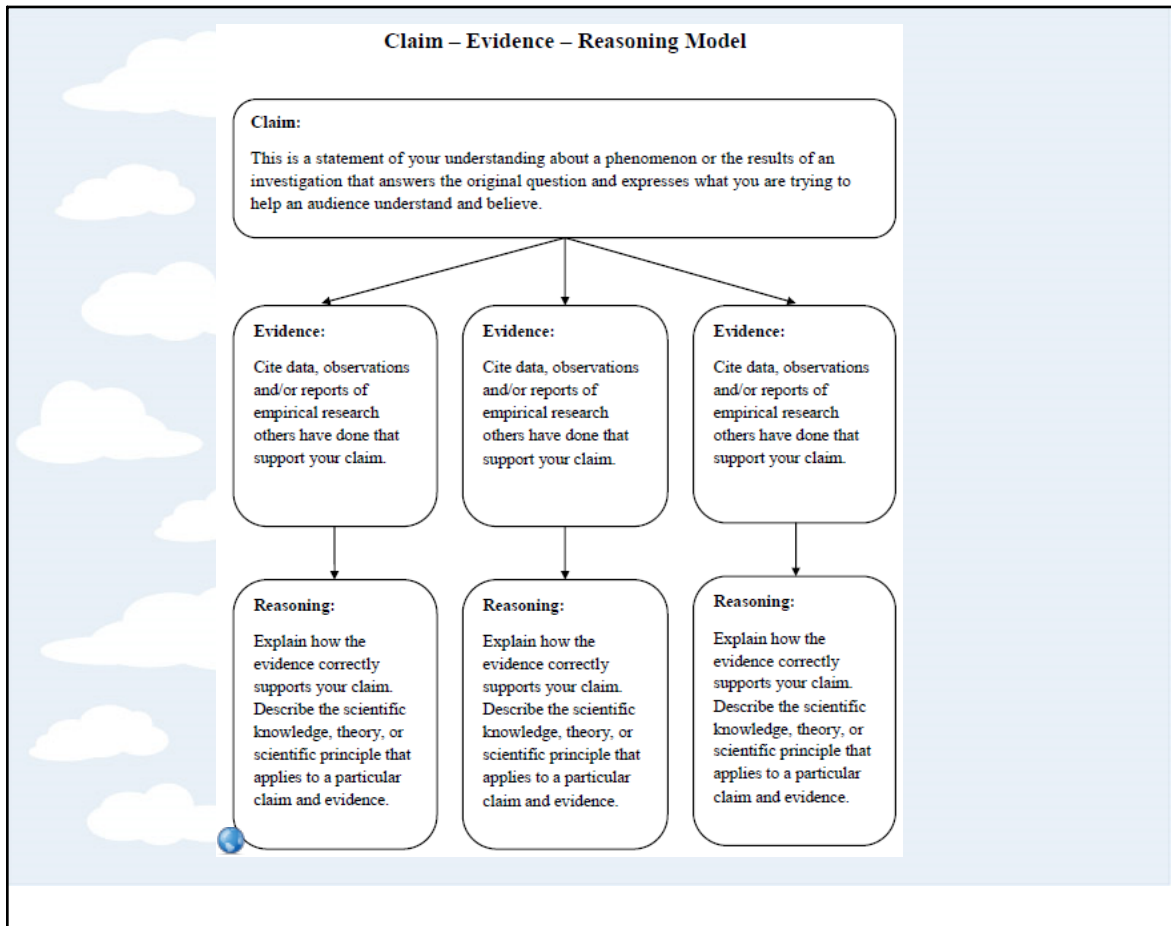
Claim – Evidence – Reasoning Model

Claim:

This is a statement of your understanding about a phenomenon or the results of an investigation that answers the original question and expresses what you are trying to help an audience understand and believe.

Evidence:

Cite data, observations and/or reports of empirical research others have done that support your claim.

Evidence:

Cite data, observations and/or reports of empirical research others have done that support your claim.

Evidence:

Cite data, observations and/or reports of empirical research others have done that support your claim.

Reasoning:

Explain how the evidence correctly supports your claim. Describe the scientific knowledge, theory, or scientific principle that applies to a particular claim and evidence.

Reasoning:

Explain how the evidence correctly supports your claim. Describe the scientific knowledge, theory, or scientific principle that applies to a particular claim and evidence.

Reasoning:

Explain how the evidence correctly supports your claim. Describe the scientific knowledge, theory, or scientific principle that applies to a particular claim and evidence.